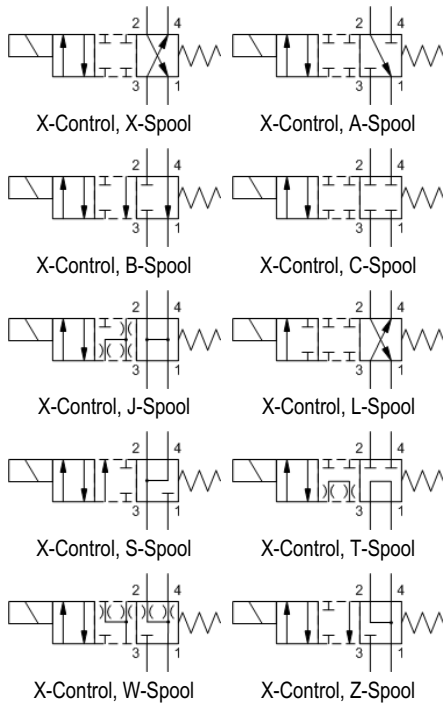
2 4
3 1
X-Control, X-Spool

2 4
3 1
X-Control, A-Spool

2 4
3 1
X-Control, B-Spool

2 4
3 1
X-Control, C-Spool

2 4
3 1
X-Control, J-Spool

2 4
3 1
X-Control, L-Spool

2 4
3 1
X-Control, S-Spool

2 4
3 1
X-Control, T-Spool

2 4
3 1
X-Control, W-Spool

2 4
3 1
X-Control, Z-Spool